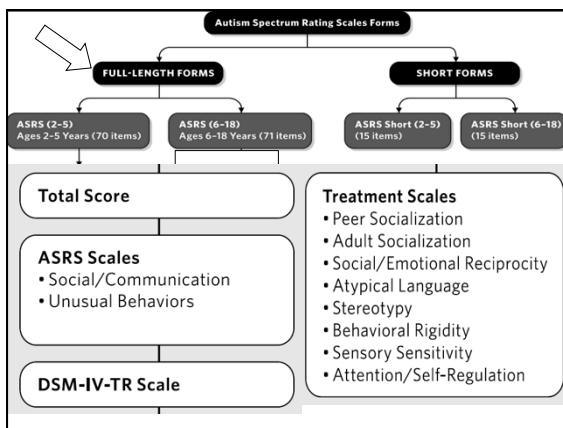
Autism Spectrum Rating Scales Forms

FULL-LENGTH FORMS

SHORT FORMS

ASRS (2–5)
Ages 2–5 Years (70 items)

ASRS (6–18)
Ages 6–18 Years (71 items)

ASRS Short (2–5)
(15 items)

ASRS Short (6–18)
(15 items)

Total Score

ASRS Scales
• Social/Communication
• Unusual Behaviors

DSM-IV-TR Scale

Treatment Scales
• Peer Socialization
• Adult Socialization
• Social/Emotional Reciprocity
• Atypical Language
• Stereotypy
• Behavioral Rigidity
• Sensory Sensitivity
• Attention/Self-Regulation